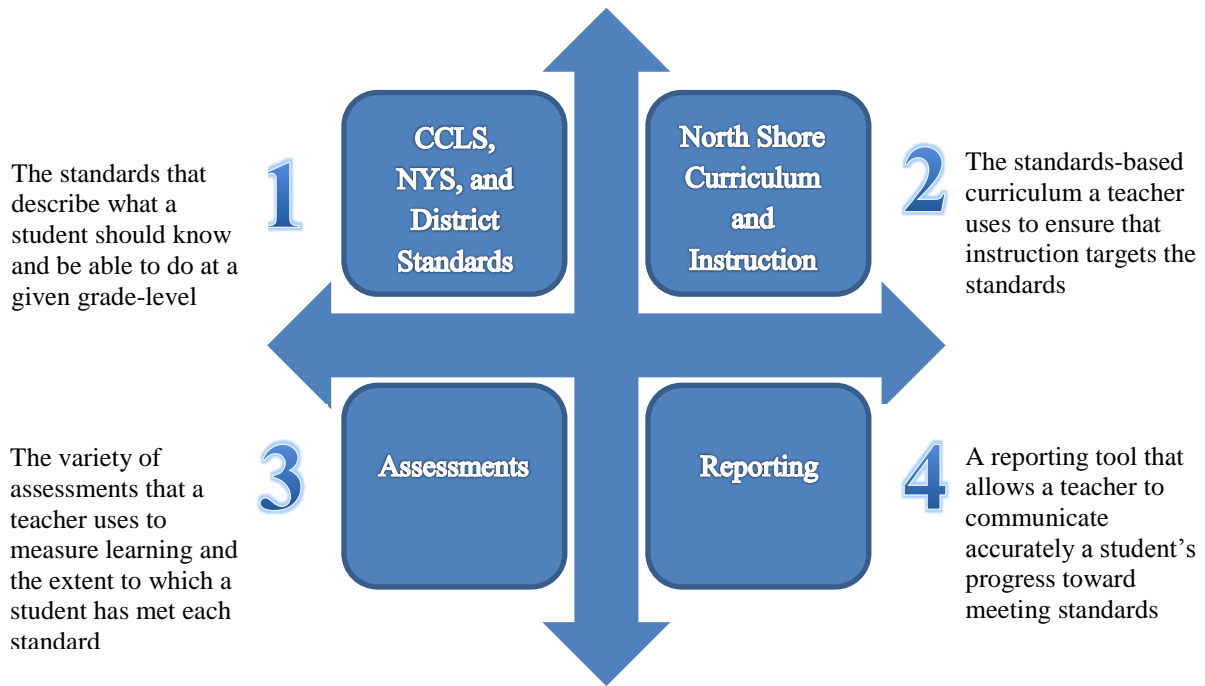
The standards that describe what a student should know and be able to do at a given grade-level

1

CCLS, NYS, and District Standards

North Shore Curriculum and Instruction

2

The standards-based curriculum a teacher uses to ensure that instruction targets the standards

The variety of assessments that a teacher uses to measure learning and the extent to which a student has met each standard

3

Assessments

Reporting

4

A reporting tool that allows a teacher to communicate accurately a student's progress toward meeting standards